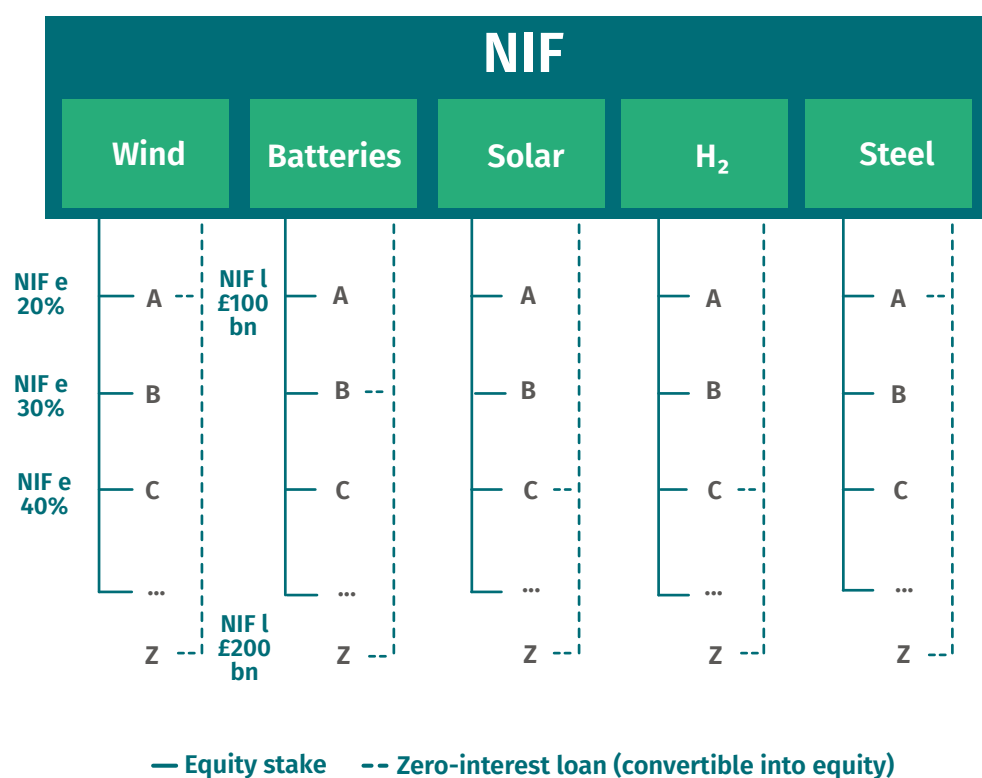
NIF

Wind

Batteries

Solar

$H_2$

Steel

NIF e 20%
A
NIF l £100 bn
A
A
A
A

NIF e 30%
B
B
B
B
B

NIF e 40%
C
C
C
C
C

...
...
...
...
...

Z
NIF l £200 bn
Z
Z
Z
Z

— Equity stake -- Zero-interest loan (convertible into equity)